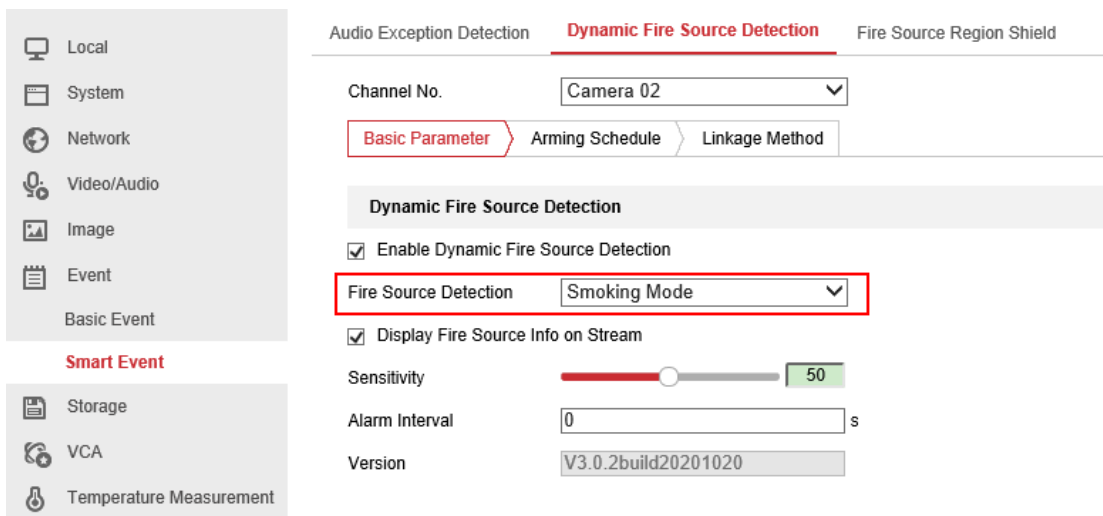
Local
System
Network
Video/Audio
Image
Event
Basic Event
Smart Event
Storage
VCA
Temperature Measurement

Audio Exception Detection
Dynamic Fire Source Detection
Fire Source Region Shield

Channel No.
Camera 02

Basic Parameter
Arming Schedule
Linkage Method

Dynamic Fire Source Detection

Enable Dynamic Fire Source Detection

Fire Source Detection
Smoking Mode

Display Fire Source Info on Stream

Sensitivity
50

Alarm Interval
0
s

Version
V3.0.2build20201020